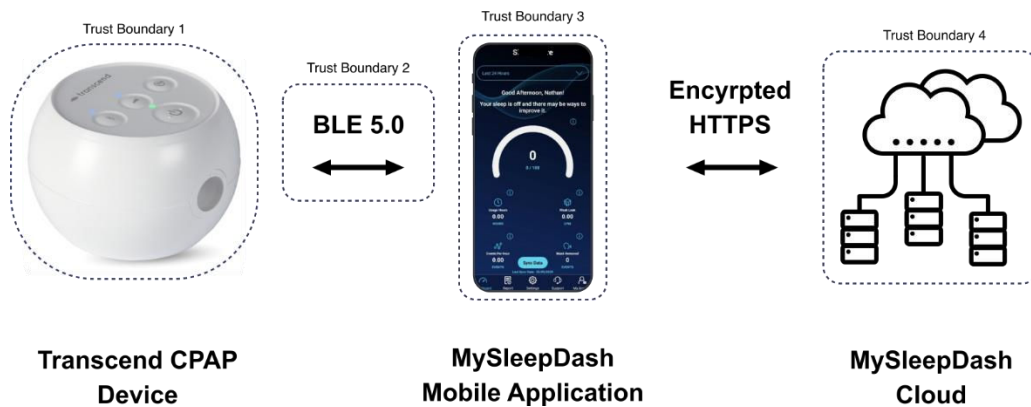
Trust Boundary 1

Trust Boundary 2

BLE 5.0

Trust Boundary 3

Good Afternoon, Nathan!

Your sleep is off and there may be ways to improve it.

0

Sync Data

Encyrpted HTTPS

Trust Boundary 4

Transcend CPAP Device

MySleepDash Mobile Application

MySleepDash Cloud